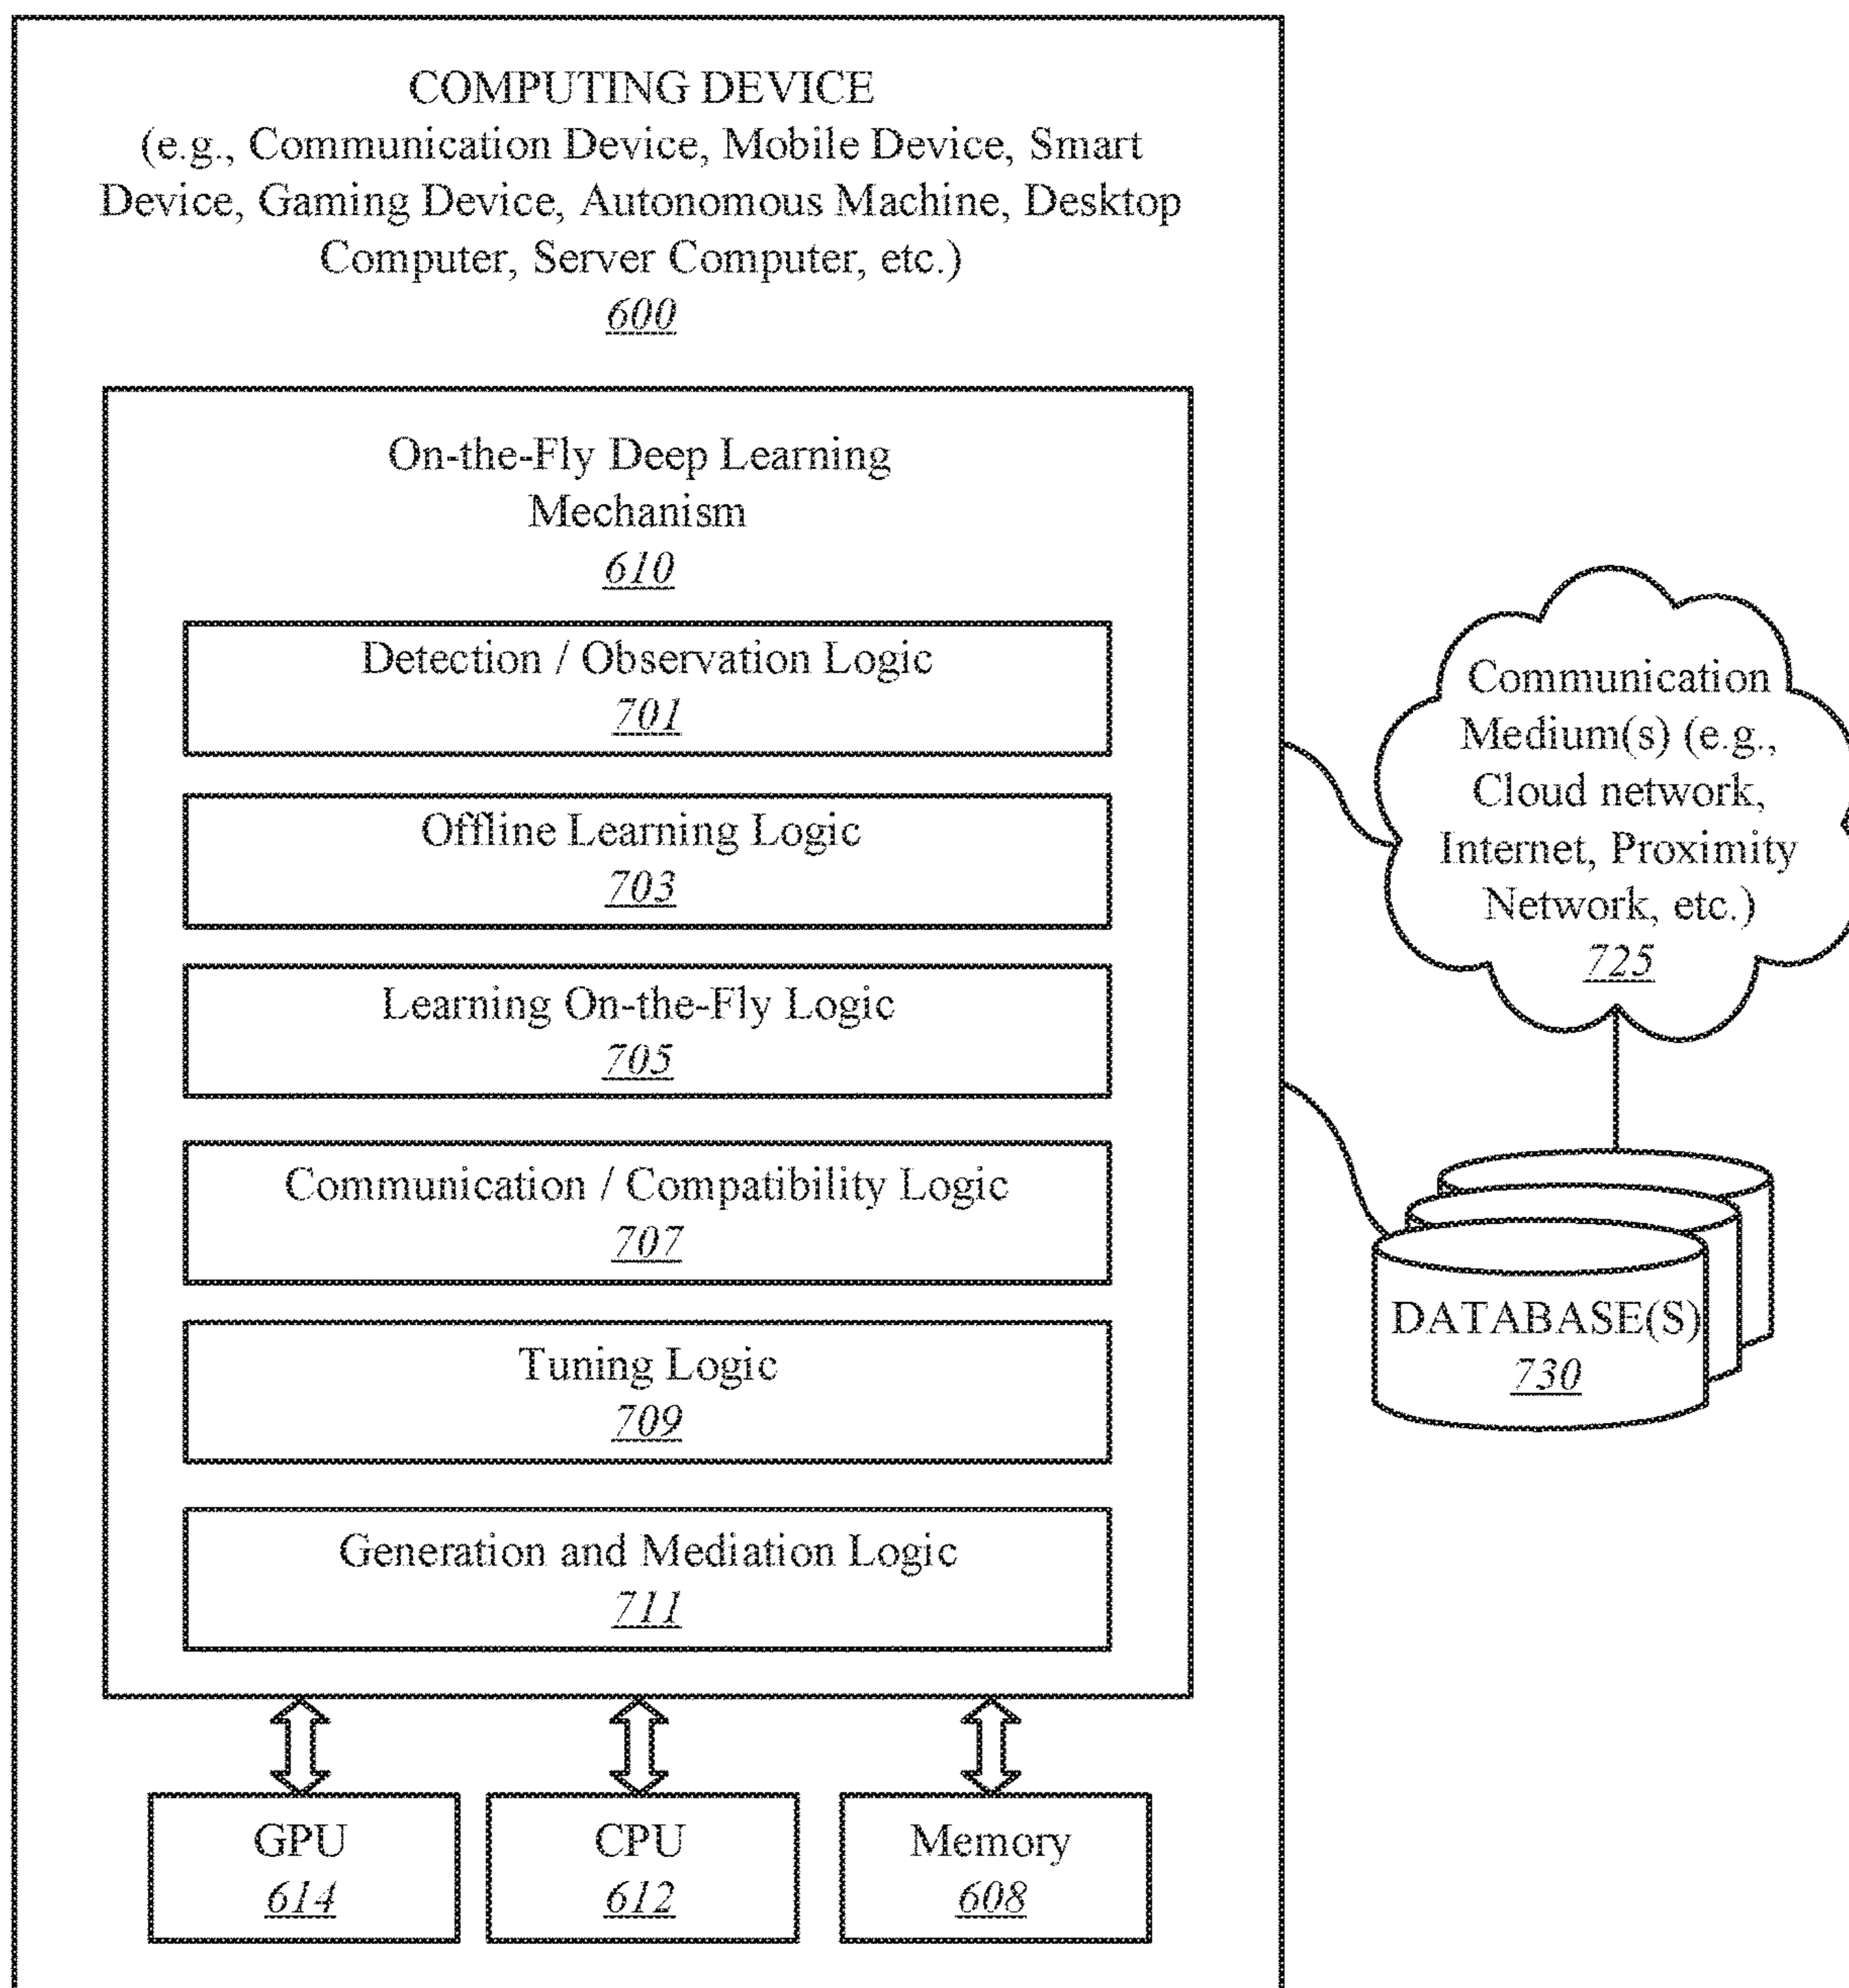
COMPUTING DEVICE
(e.g., Communication Device, Mobile Device, Smart Device, Gaming Device, Autonomous Machine, Desktop Computer, Server Computer, etc.)
600

On-the-Fly Deep Learning Mechanism
610

Detection / Observation Logic
701

Offline Learning Logic
703

Learning On-the-Fly Logic
705

Communication / Compatibility Logic
707

Tuning Logic
709

Generation and Mediation Logic
711

GPU
614

CPU
612

Memory
608

Communication Medium(s) (e.g., Cloud network, Internet, Proximity Network, etc.)
725

DATABASE(S)
730